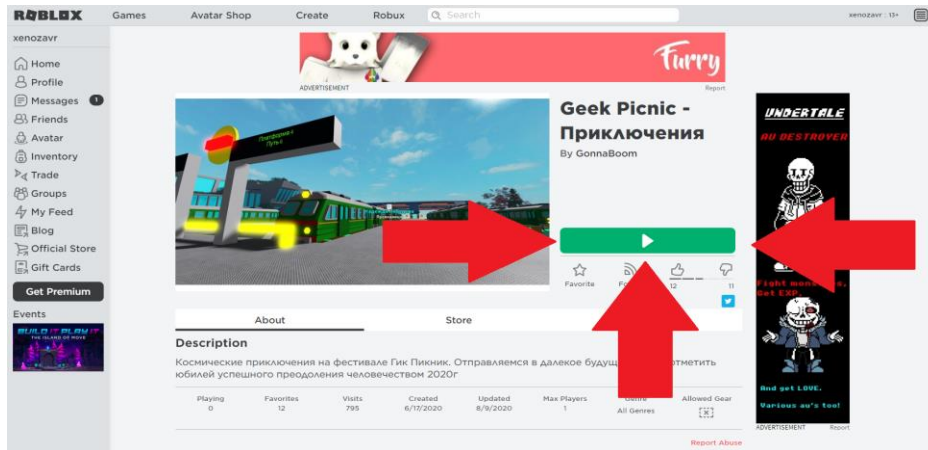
ROBLOX Games Avatar Shop Create Robux Search xenozavr : 13+

xenozavr
Home
Profile
Messages 1
Friends
Avatar
Inventory
Trade
Groups
My Feed
Blog
Official Store
Gift Cards
Get Premium
Events
BUILD IT PLAY IT THE ISLAND OF MOVE

Furry
ADVERTISEMENT Report

Geek Picnic - Приключения
By GonnaBoom

Favorite Fo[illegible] 12 11

About Store

Description
Космические приключения на фестивале Гик Пикник. Отправляемся в далекое будущ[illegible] отметить юбилей успешного преодоления человечеством 2020г

| Playing | Favorites | Visits | Created | Updated | Max Players | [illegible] | Allowed Gear |
|---|---|---|---|---|---|---|---|
| 0 | 12 | 795 | 6/17/2020 | 8/9/2020 | 1 | All Genres | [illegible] |

Report Abuse

UNDERTALE
AU DESTROYER
Fight mons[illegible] Get EXP.
And get LOVE.
Various au's too!
ADVERTISEMENT Report